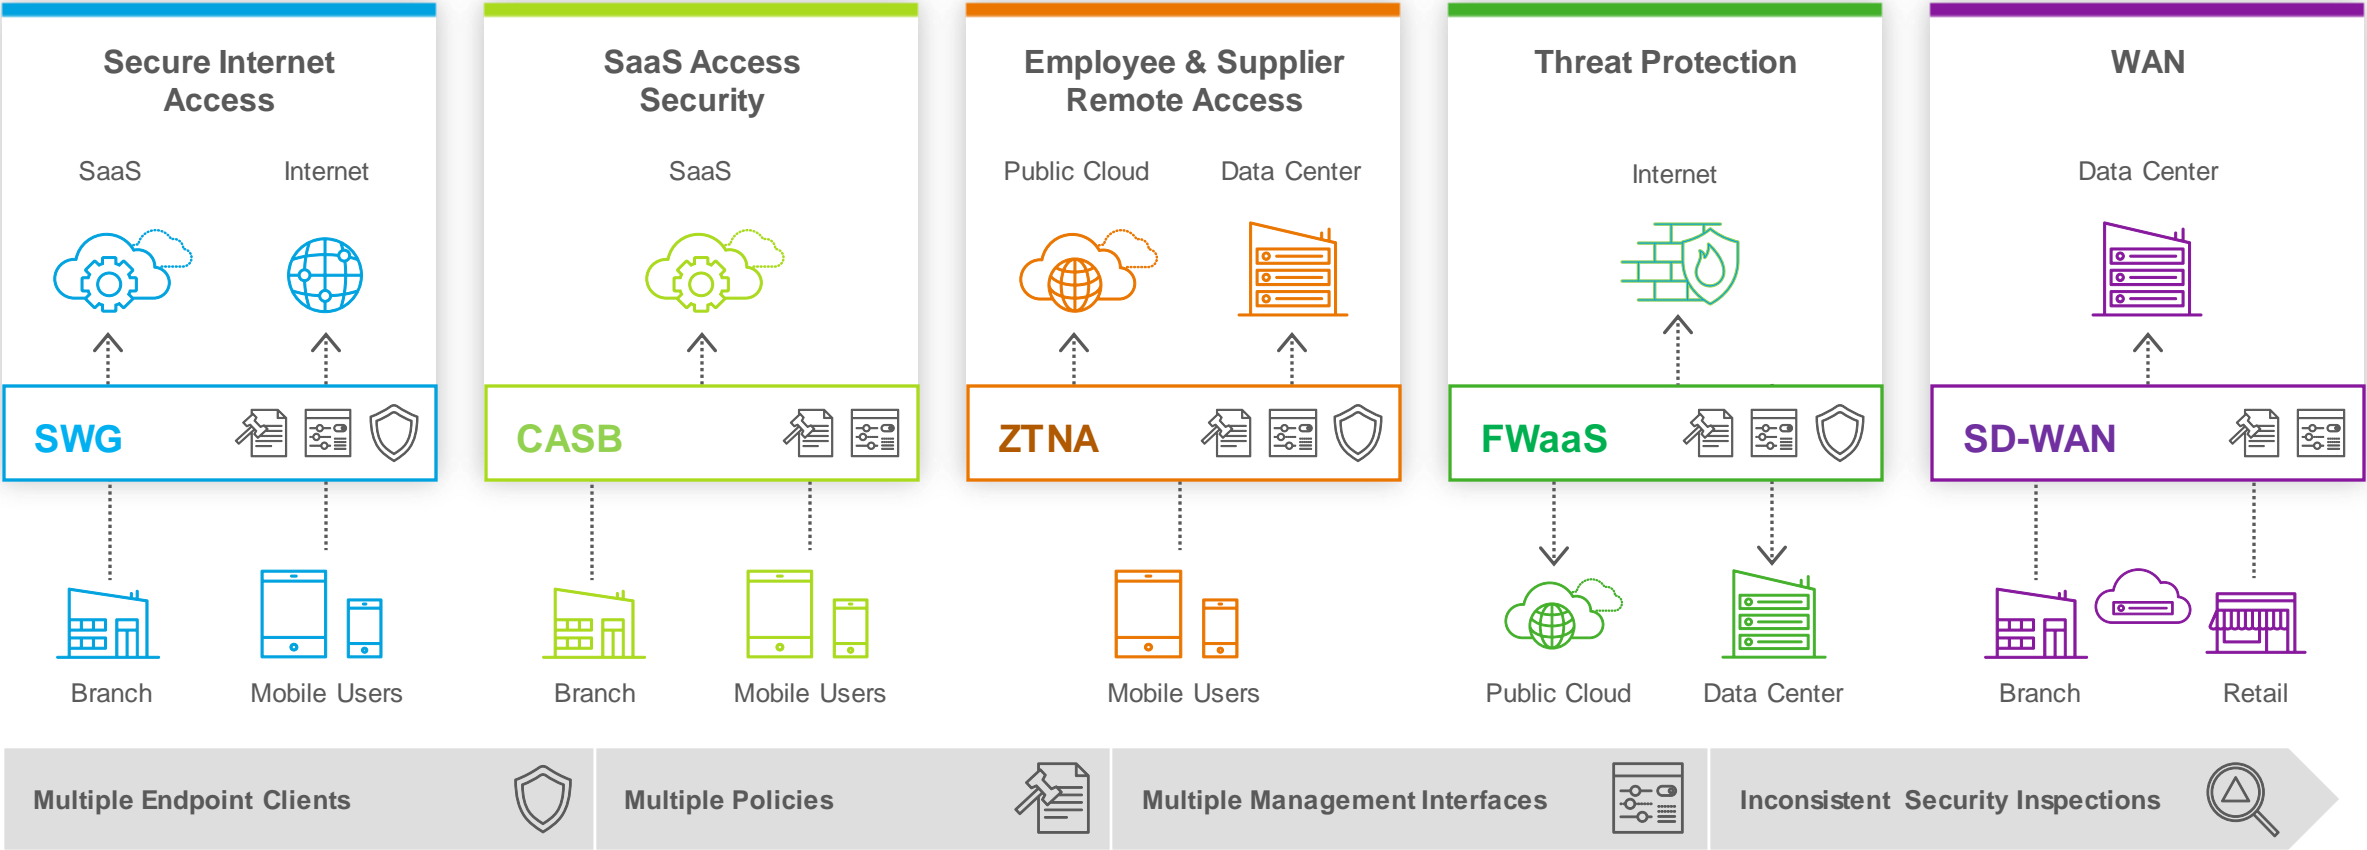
Secure Internet Access

SaaS Internet

SWG

Branch Mobile Users

SaaS Access Security

SaaS

CASB

Branch Mobile Users

Employee & Supplier Remote Access

Public Cloud Data Center

ZTNA

Mobile Users

Threat Protection

Internet

FWaaS

Public Cloud Data Center

WAN

Data Center

SD-WAN

Branch Retail

Multiple Endpoint Clients

Multiple Policies

Multiple Management Interfaces

Inconsistent Security Inspections